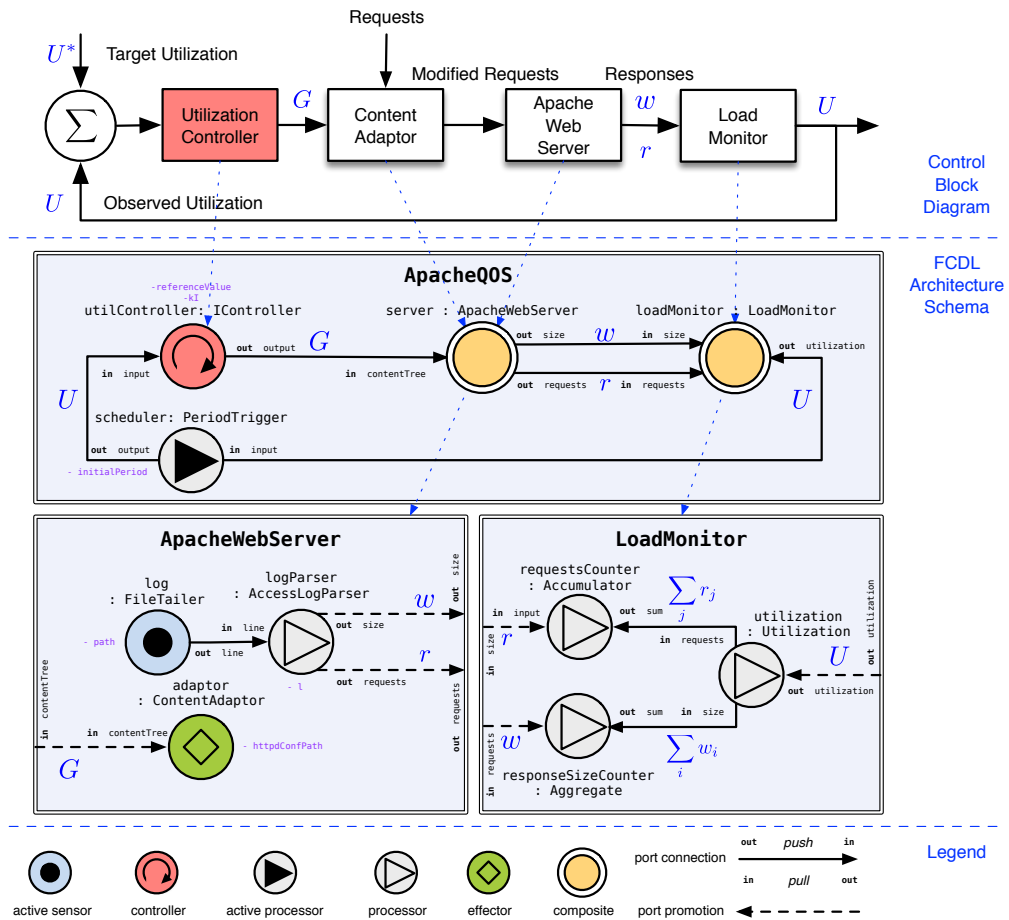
Requests

$U^*$ Target Utilization

Modified Requests Responses

$\Sigma$

Utilization Controller

$G$

Content Adaptor

Apache Web Server

$w$

$r$

Load Monitor

$U$

$U$ Observed Utilization

Control Block Diagram

ApacheQOS

FCDL Architecture Schema

-referenceValue
-kI
utilController: IController

server : ApacheWebServer

loadMonitor : LoadMonitor

out output $G$

out size $w$ in size

in input

in contentTree

out requests $r$ in requests

out utilization

$U$

scheduler: PeriodTrigger

$U$

out output

in input

- initialPeriod

ApacheWebServer

log : FileTailer

logParser : AccessLogParser

$w$

out size

- path

in line

out line

out size

$r$

out requests

out requests

- l

adaptor : ContentAdaptor

in contentTree

in contentTree

- httpdConfPath

$G$

LoadMonitor

requestsCounter : Accumulator

$\sum_j r_j$

in input

in size

$r$

out sum

in requests

utilization : Utilization

out utilization

in utilization

$U$

out utilization

out sum

in size

in requests

$w$

$\sum_i w_i$

responseSizeCounter : Aggregate

active sensor

controller

active processor

processor

effector

composite

port connection

out push in

in pull out

port promotion

Legend